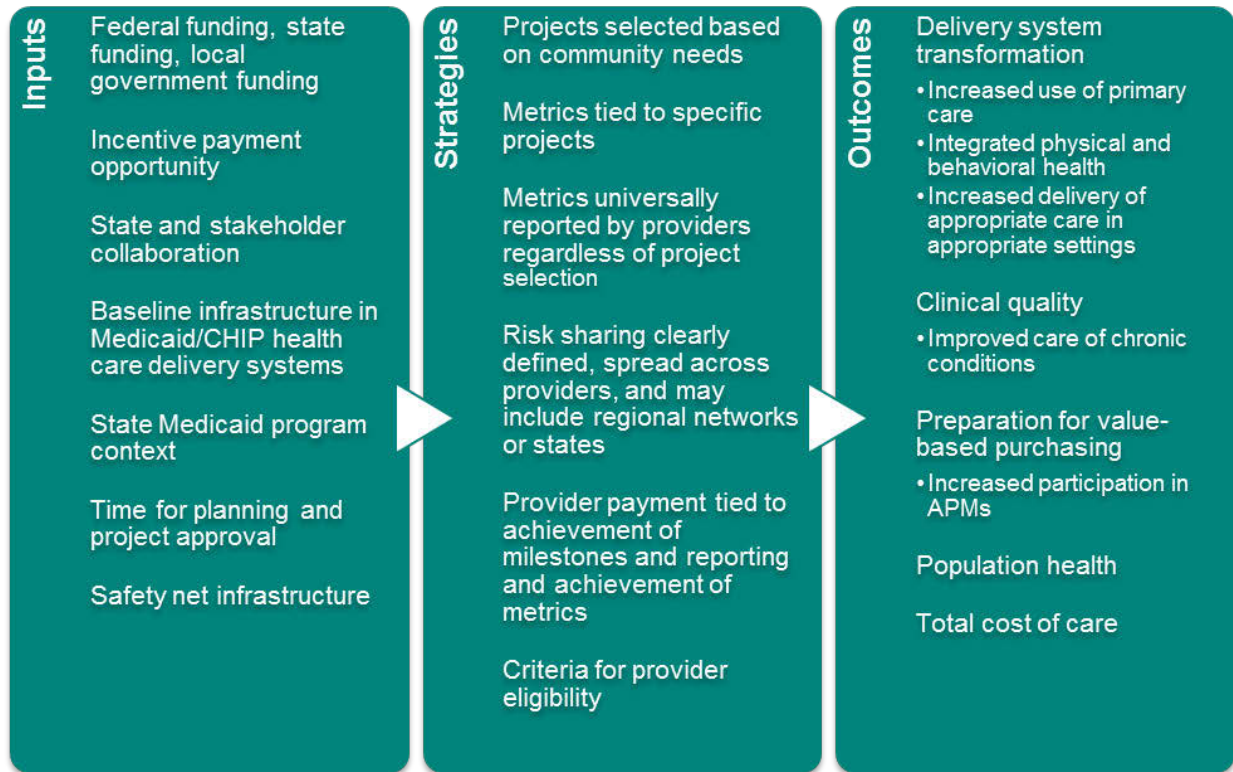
Inputs

Federal funding, state funding, local government funding

Incentive payment opportunity

State and stakeholder collaboration

Baseline infrastructure in Medicaid/CHIP health care delivery systems

State Medicaid program context

Time for planning and project approval

Safety net infrastructure

Strategies

Projects selected based on community needs

Metrics tied to specific projects

Metrics universally reported by providers regardless of project selection

Risk sharing clearly defined, spread across providers, and may include regional networks or states

Provider payment tied to achievement of milestones and reporting and achievement of metrics

Criteria for provider eligibility

Outcomes

Delivery system transformation

• Increased use of primary care
• Integrated physical and behavioral health
• Increased delivery of appropriate care in appropriate settings

Clinical quality

• Improved care of chronic conditions

Preparation for value-based purchasing

• Increased participation in APMs

Population health

Total cost of care